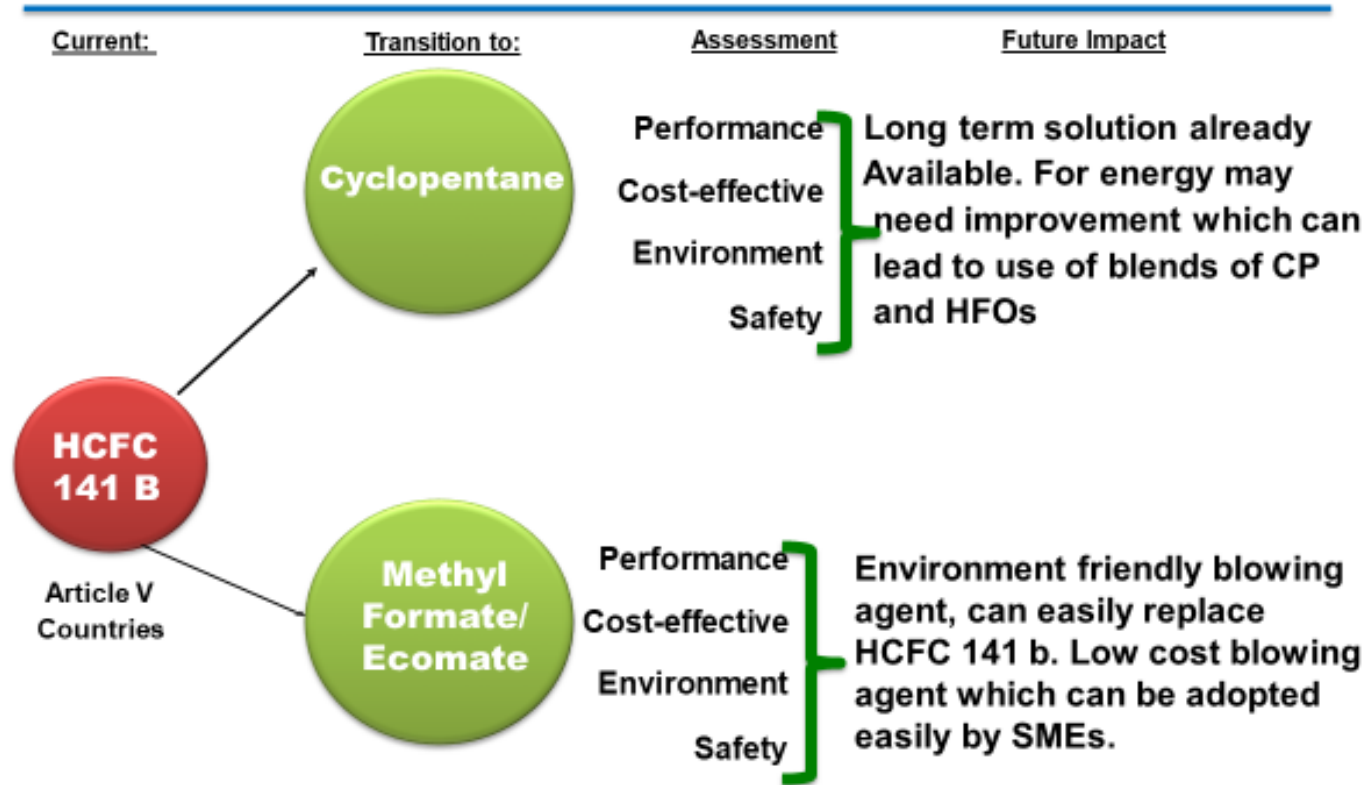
Current:

Transition to:

Assessment

Future Impact

Cyclopentane

Performance
Cost-effective
Environment
Safety

Long term solution already Available. For energy may need improvement which can lead to use of blends of CP and HFOs

HCFC 141 B

Article V Countries

Methyl Formate/ Ecomate

Performance
Cost-effective
Environment
Safety

Environment friendly blowing agent, can easily replace HCFC 141 b. Low cost blowing agent which can be adopted easily by SMEs.